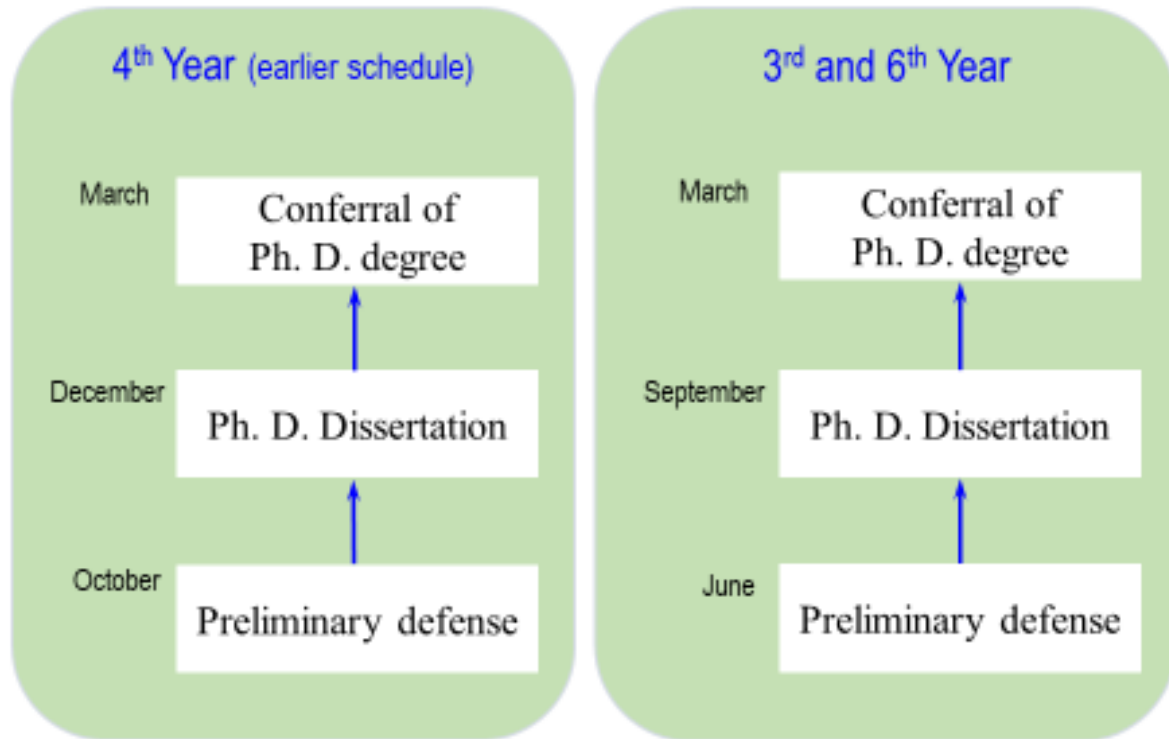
4$^{th}$ Year (earlier schedule)

March
Conferral of Ph. D. degree

December
Ph. D. Dissertation

October
Preliminary defense

3$^{rd}$ and 6$^{th}$ Year

March
Conferral of Ph. D. degree

September
Ph. D. Dissertation

June
Preliminary defense